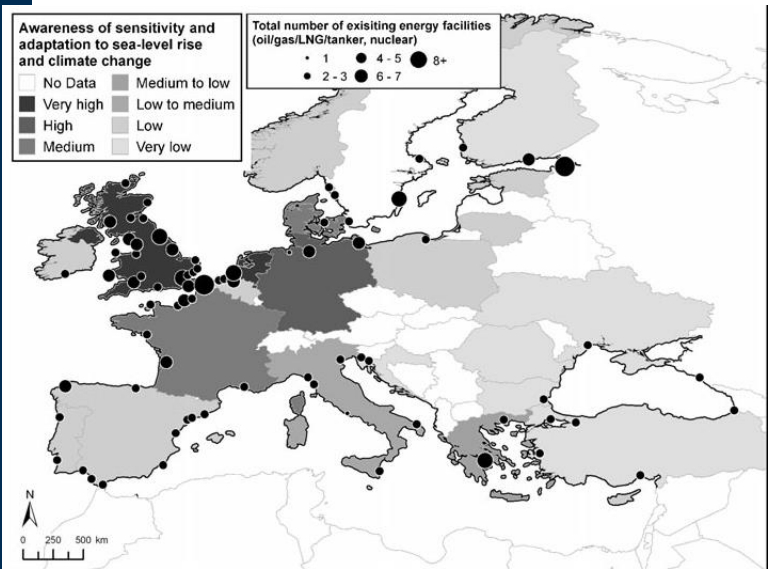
Awareness of sensitivity and adaptation to sea-level rise and climate change

No Data
Very high
High
Medium
Medium to low
Low to medium
Low
Very low

Total number of exisiting energy facilities (oil/gas/LNG/tanker, nuclear)

1
2 - 3
4 - 5
6 - 7
8+

N

0 250 500 km